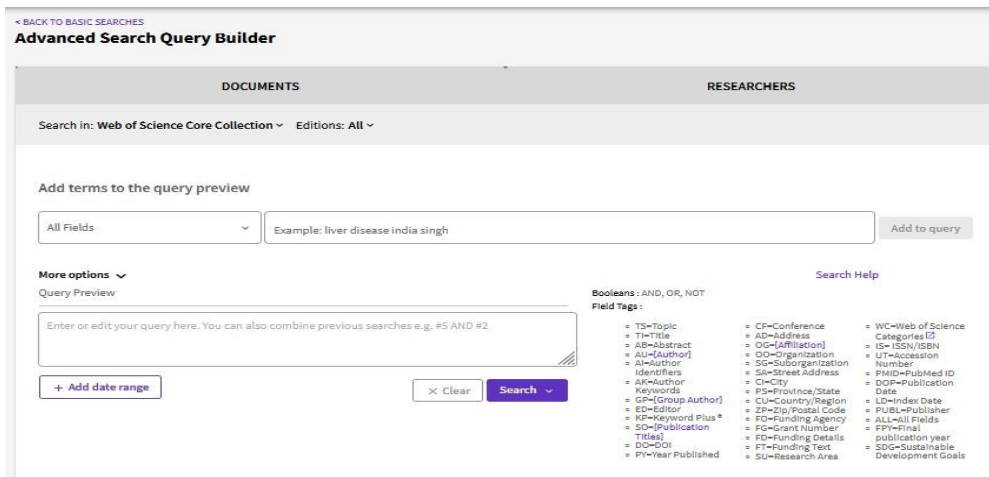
< BACK TO BASIC SEARCHES

Advanced Search Query Builder

DOCUMENTS

RESEARCHERS

Search in: Web of Science Core Collection ⌄ Editions: All ⌄

Add terms to the query preview

All Fields ⌄

Example: liver disease india singh

Add to query

More options ⌄

Search Help

Query Preview

Enter or edit your query here. You can also combine previous searches e.g. #5 AND #2

+ Add date range

× Clear

Search ⌄

Booleans : AND, OR, NOT

Field Tags :

= TS=Topic
= TI=Title
= AB=Abstract
= AU=[Author]
= AI=Author Identifiers
= AK=Author Keywords
= GP=[Group Author]
= ED=Editor
= KP=Keyword Plus®
= SO=[Publication Titles]
= DO=DOI
= PY=Year Published

= CF=Conference
= AD=Address
= OG=[Affiliation]
= OO=Organization
= SG=Suborganization
= SA=Street Address
= CI=City
= PS=Province/State
= CU=Country/Region
= ZP=Zip/Postal Code
= FO=Funding Agency
= FG=Grant Number
= FD=Funding Details
= FT=Funding Text
= SU=Research Area

= WC=Web of Science Categories
= IS= ISSN/ISBN
= UT=Accession Number
= PMID=PubMed ID
= DOP=Publication Date
= LD=Index Date
= PUBL=Publisher
= ALL=All Fields
= FPY=Final publication year
= SDG=Sustainable Development Goals